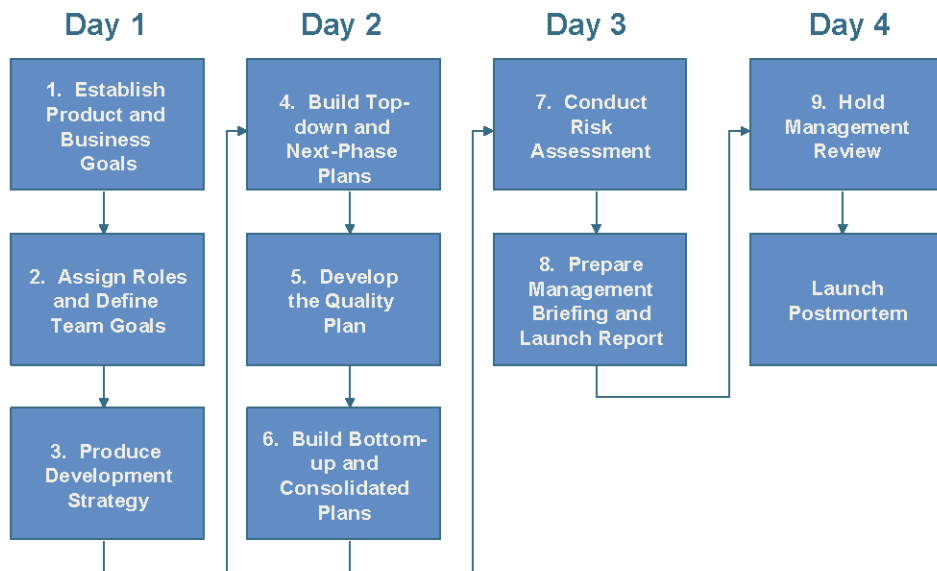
Day 1

1. Establish Product and Business Goals

2. Assign Roles and Define Team Goals

3. Produce Development Strategy

Day 2

4. Build Top-down and Next-Phase Plans

5. Develop the Quality Plan

6. Build Bottom-up and Consolidated Plans

Day 3

7. Conduct Risk Assessment

8. Prepare Management Briefing and Launch Report

Day 4

9. Hold Management Review

Launch Postmortem